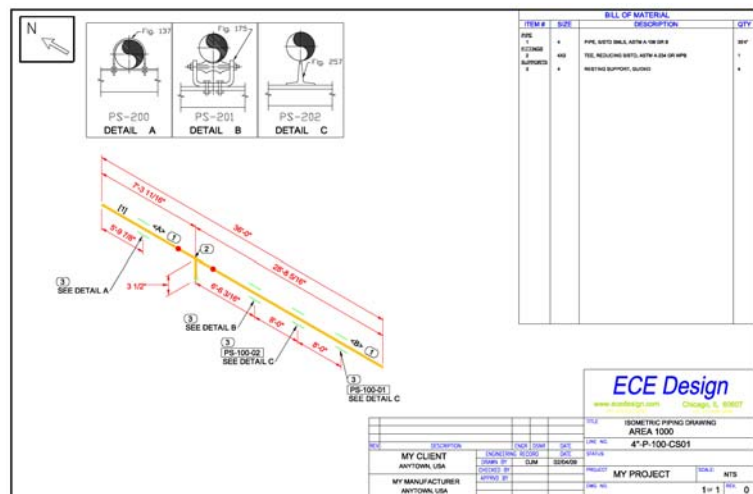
N

Fig. 137
PS-200
DETAIL A

Fig. 175
PS-201
DETAIL B

Fig. 257
PS-202
DETAIL C

BILL OF MATERIAL

| ITEM # | SIZE | DESCRIPTION | QTY |
|---|---|---|---|
| PIPE | | | |
| 1 | 4 | PIPE, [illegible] SMLS, ASTM A 106 GR B | 38'4" |
| FITTINGS | | | |
| 2 | 4X2 | TEE, REDUCING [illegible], ASTM A 234 GR WPB | 1 |
| SUPPORTS | | | |
| 3 | 4 | RESTING SUPPORT, GUIDED | 4 |

7'-3 11/16"
36'-0"
[1]
5'-9 7/8"
<A>
f
2
28'-8 5/16"
3 1/2"
6'-6 3/16"
8'-0"
8'-0"
<B>
f

3
SEE DETAIL A

3
SEE DETAIL B

3
PS-100-02
SEE DETAIL C

3
PS-100-01
SEE DETAIL C

ECE Design
www.ecedesign.com Chicago, IL 60607

TITLE ISOMETRIC PIPING DRAWING
AREA 1000
LINE NO. 4"-P-100-CS01
STATUS

REV DESCRIPTION CHKR DSNR DATE
ENGINEERING RECORD DATE
MY CLIENT
ANYTOWN, USA
DRAWN BY CLM 02/04/09
CHECKED BY
MY MANUFACTURER
ANYTOWN, USA
APPRV BY
PROJECT MY PROJECT
SCALE NTS
DWG NO.
1 of 1
REV 0